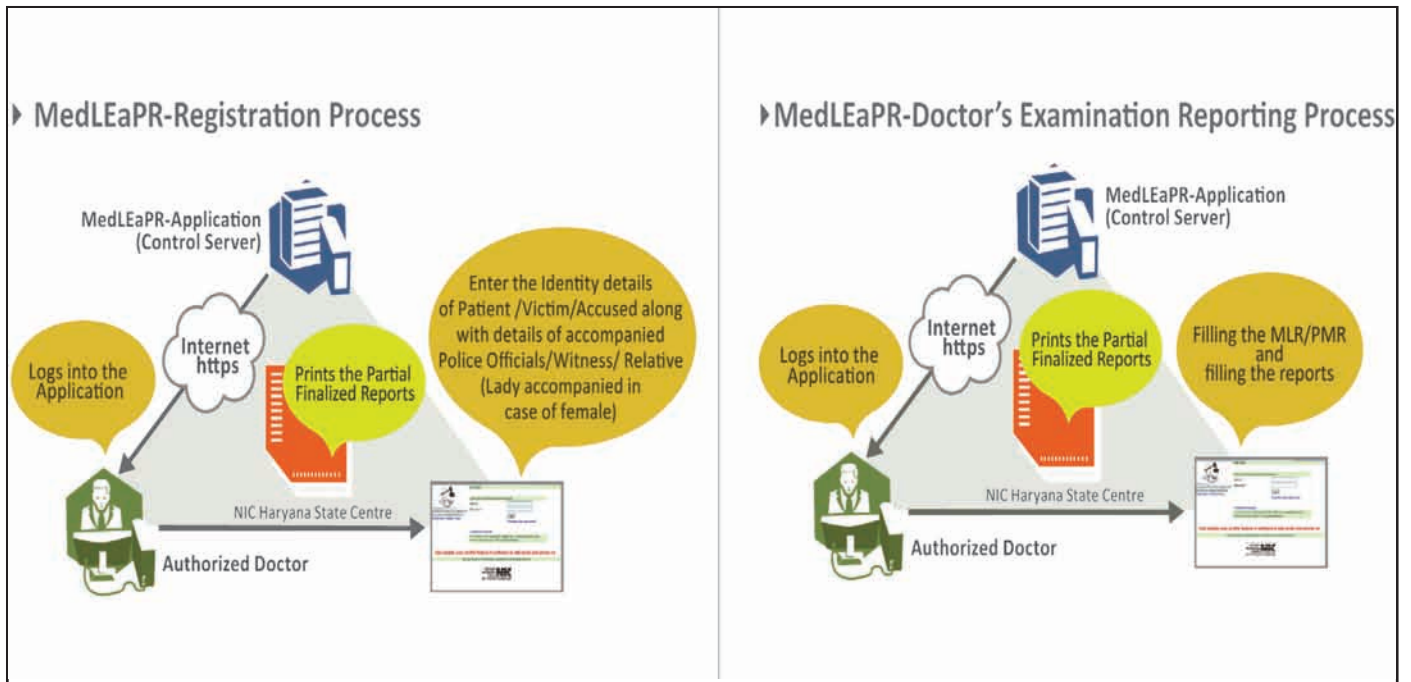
MedLEaPR-Registration Process

MedLEaPR-Application (Control Server)

Internet https

Logs into the Application

Prints the Partial Finalized Reports

Enter the Identity details of Patient /Victim/Accused along with details of accompanied Police Officials/Witness/ Relative (Lady accompanied in case of female)

NIC Haryana State Centre

Authorized Doctor

MedLEaPR-Doctor's Examination Reporting Process

MedLEaPR-Application (Control Server)

Internet https

Logs into the Application

Prints the Partial Finalized Reports

Filling the MLR/PMR and filling the reports

NIC Haryana State Centre

Authorized Doctor